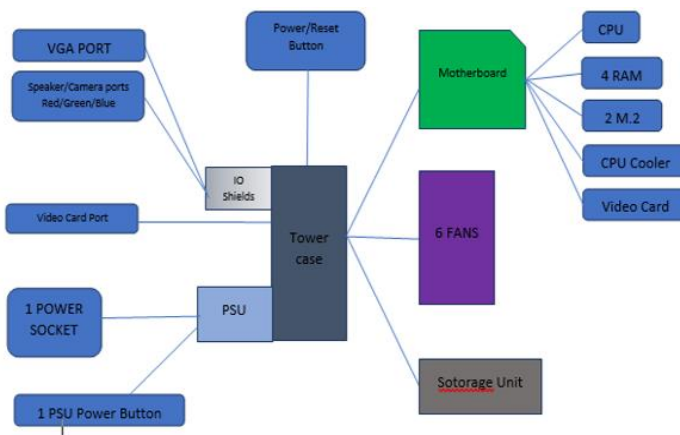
Power/Reset Button

VGA PORT

Speaker/Camera ports Red/Green/Blue

IO Shields

Video Card Port

Tower case

1 POWER SOCKET

PSU

1 PSU Power Button

Motherboard

CPU

4 RAM

2 M.2

CPU Cooler

Video Card

6 FANS

Sotorage Unit